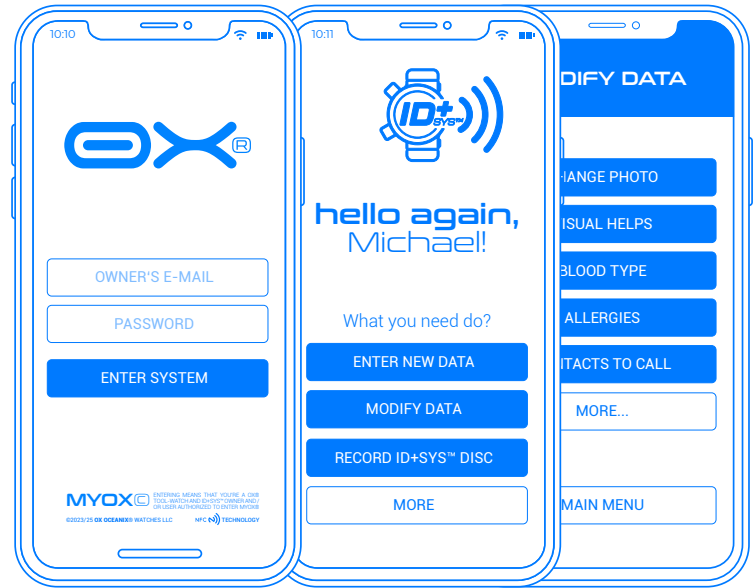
10:10

OX®

OWNER'S E-MAIL

PASSWORD

ENTER SYSTEM

MYOX© ENTERING MEANS THAT YOU'RE A OX® TOOL-WATCH AND ID+SYS™ OWNER AND / OR USER AUTHORIZED TO ENTER MYOX®

©2023/25 OX OCEANIX® WATCHES LLC NFC TECHNOLOGY

10:11

ID+ SYS™

hello again, Michael!

What you need do?

ENTER NEW DATA

MODIFY DATA

RECORD ID+SYS™ DISC

MORE

DIFY DATA

HANGE PHOTO

ISUAL HELPS

BLOOD TYPE

ALLERGIES

TACTS TO CALL

MORE...

MAIN MENU